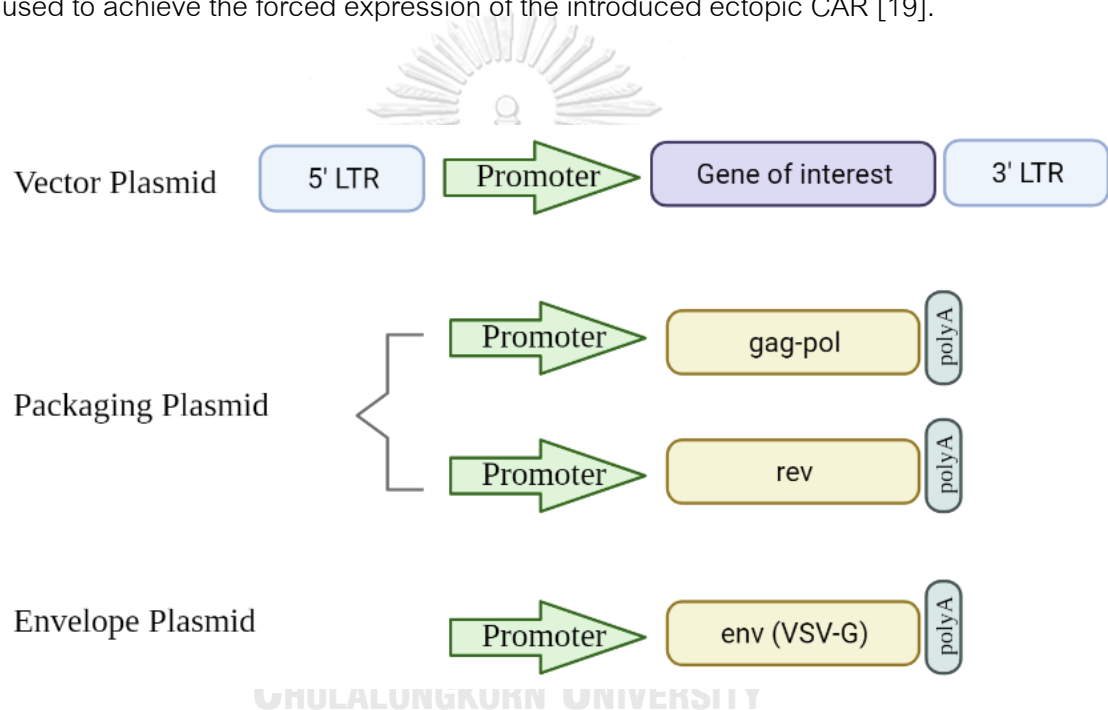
used to achieve the forced expression of the introduced ectopic CAR [19].

Vector Plasmid

5' LTR

Promoter

Gene of interest

3' LTR

Packaging Plasmid

Promoter

gag-pol

polyA

Promoter

rev

polyA

Envelope Plasmid

Promoter

env (VSV-G)

polyA

CHULALONGKORN UNIVERSITY